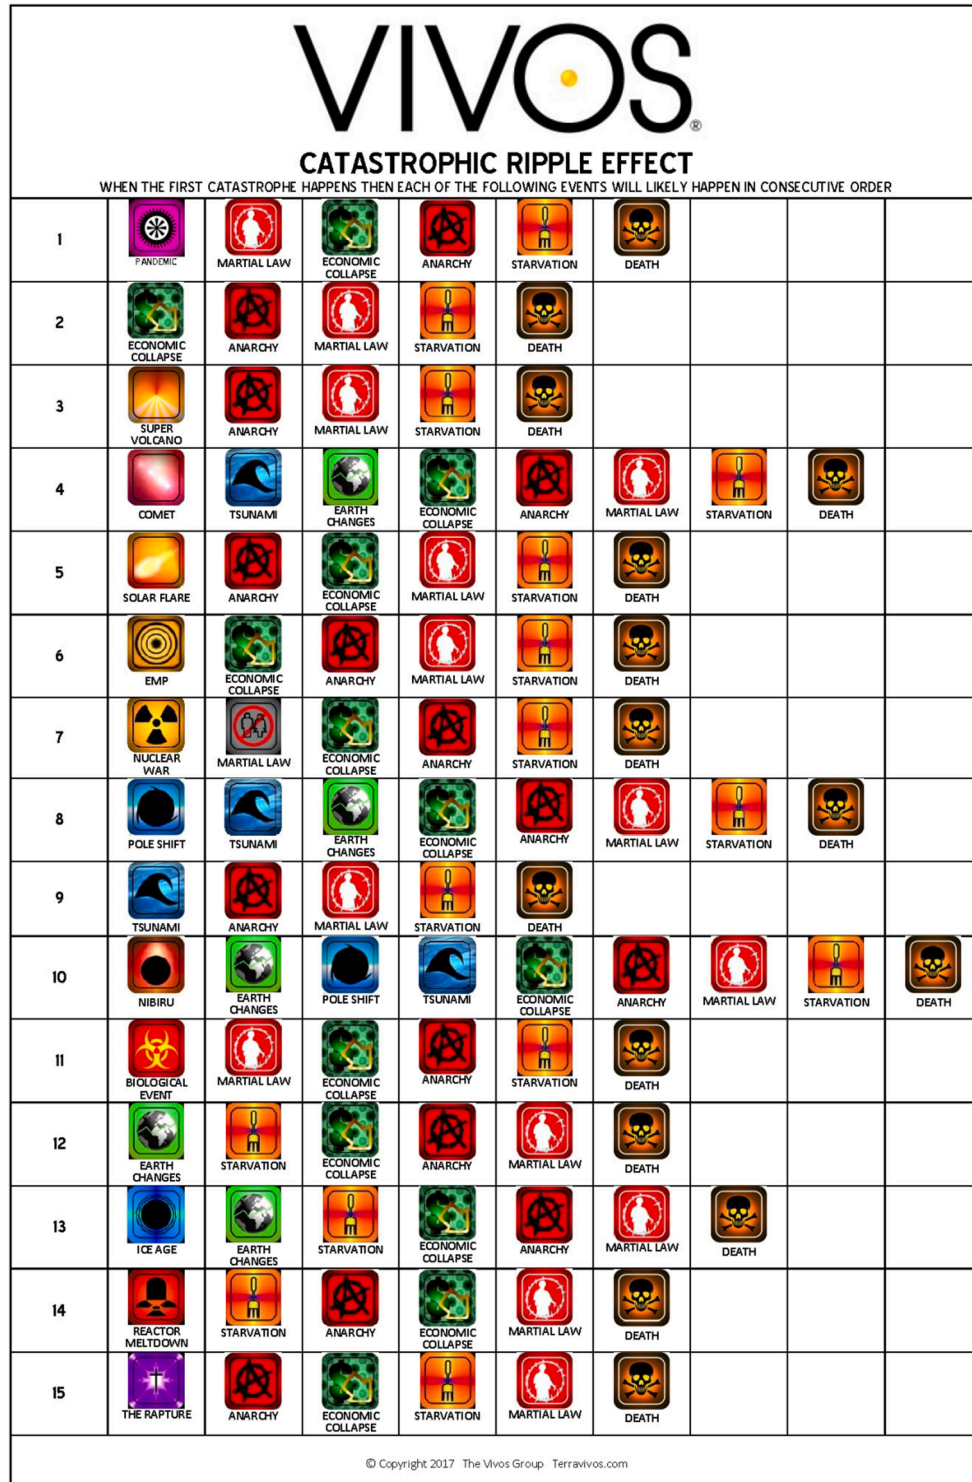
VIVOS®

CATASTROPHIC RIPPLE EFFECT

WHEN THE FIRST CATASTROPHE HAPPENS THEN EACH OF THE FOLLOWING EVENTS WILL LIKELY HAPPEN IN CONSECUTIVE ORDER

| | | | | | | | | | |
|---|---|---|---|---|---|---|---|---|---|
| 1 | PANDEMIC | MARTIAL LAW | ECONOMIC COLLAPSE | ANARCHY | STARVATION | DEATH | | | |
| 2 | ECONOMIC COLLAPSE | ANARCHY | MARTIAL LAW | STARVATION | DEATH | | | | |
| 3 | SUPER VOLCANO | ANARCHY | MARTIAL LAW | STARVATION | DEATH | | | | |
| 4 | COMET | TSUNAMI | EARTH CHANGES | ECONOMIC COLLAPSE | ANARCHY | MARTIAL LAW | STARVATION | DEATH | |
| 5 | SOLAR FLARE | ANARCHY | ECONOMIC COLLAPSE | MARTIAL LAW | STARVATION | DEATH | | | |
| 6 | EMP | ECONOMIC COLLAPSE | ANARCHY | MARTIAL LAW | STARVATION | DEATH | | | |
| 7 | NUCLEAR WAR | MARTIAL LAW | ECONOMIC COLLAPSE | ANARCHY | STARVATION | DEATH | | | |
| 8 | POLE SHIFT | TSUNAMI | EARTH CHANGES | ECONOMIC COLLAPSE | ANARCHY | MARTIAL LAW | STARVATION | DEATH | |
| 9 | TSUNAMI | ANARCHY | MARTIAL LAW | STARVATION | DEATH | | | | |
| 10 | NIBIRU | EARTH CHANGES | POLE SHIFT | TSUNAMI | ECONOMIC COLLAPSE | ANARCHY | MARTIAL LAW | STARVATION | DEATH |
| 11 | BIOLOGICAL EVENT | MARTIAL LAW | ECONOMIC COLLAPSE | ANARCHY | STARVATION | DEATH | | | |
| 12 | EARTH CHANGES | STARVATION | ECONOMIC COLLAPSE | ANARCHY | MARTIAL LAW | DEATH | | | |
| 13 | ICE AGE | EARTH CHANGES | STARVATION | ECONOMIC COLLAPSE | ANARCHY | MARTIAL LAW | DEATH | | |
| 14 | REACTOR MELTDOWN | STARVATION | ANARCHY | ECONOMIC COLLAPSE | MARTIAL LAW | DEATH | | | |
| 15 | THE RAPTURE | ANARCHY | ECONOMIC COLLAPSE | STARVATION | MARTIAL LAW | DEATH | | | |

© Copyright 2017 The Vivos Group Terravivos.com